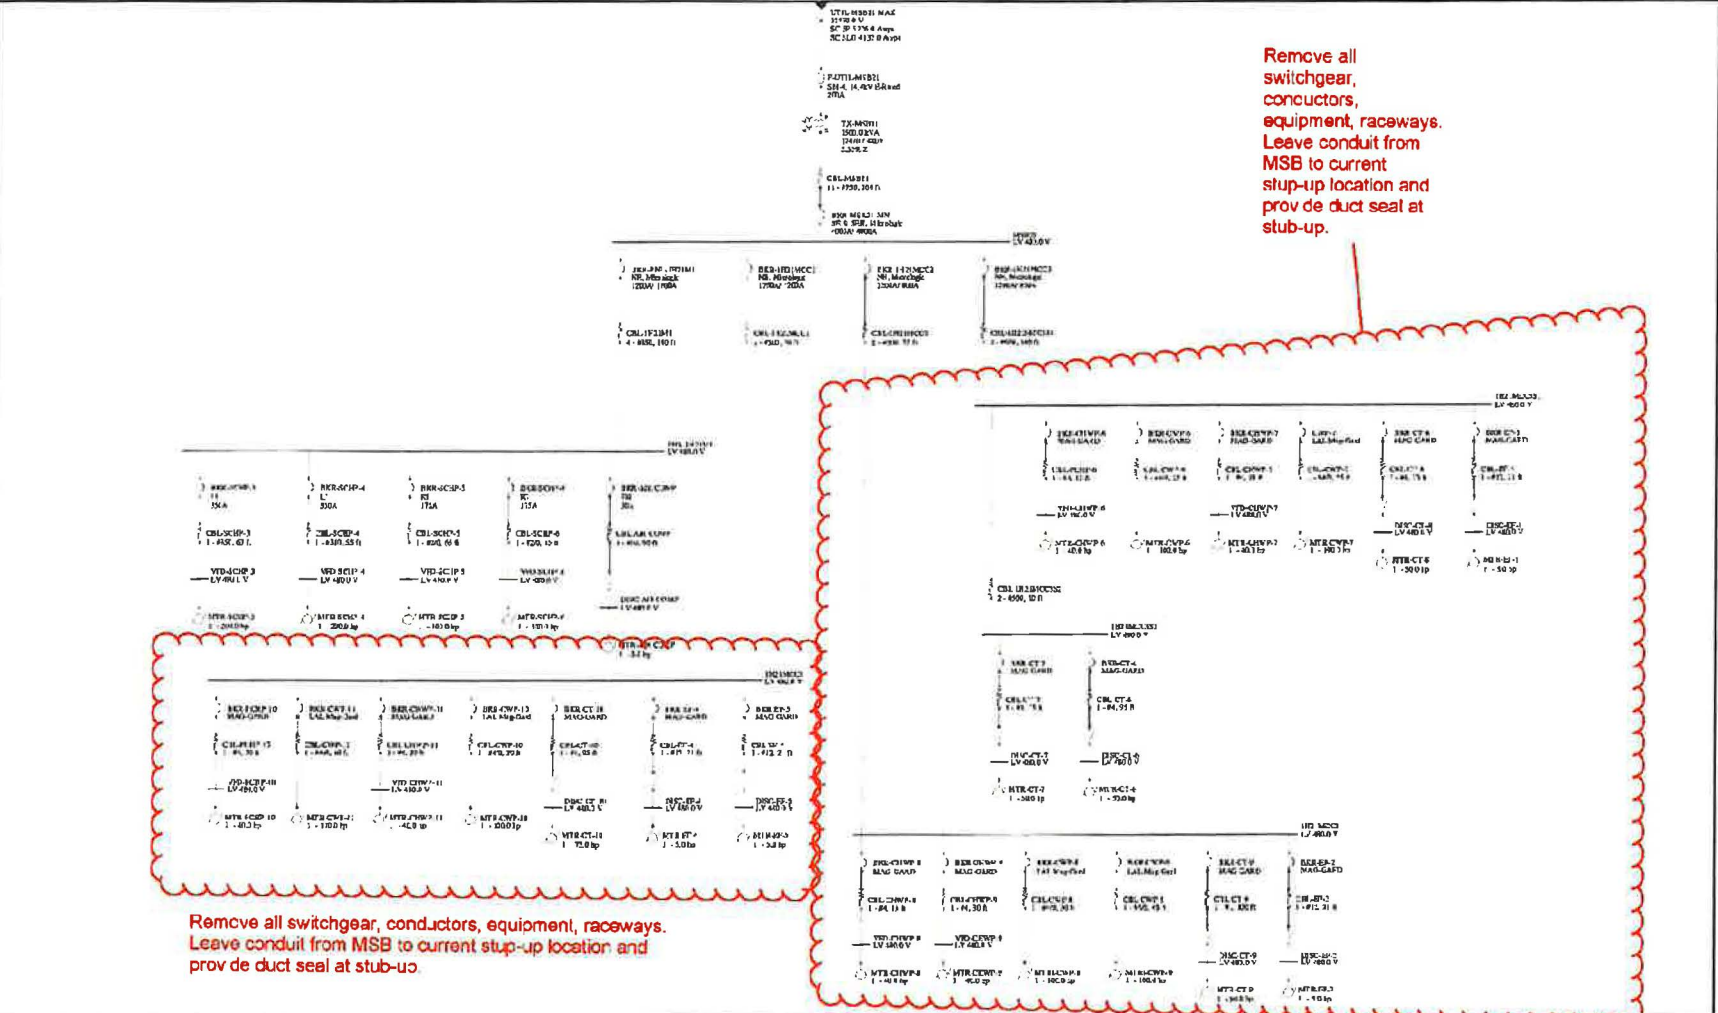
UTIL-MSB1 MAX
SC 3P
SC SLG

P-UTIL-MSB1
SM-4, 14.4kV

TX-MSB1
1500.0 kVA

CBL-MSB1

BKR-MSB1 MV
SR

MSB
LV 480.0 V

Remove all switchgear, concuctors, equipment, raceways. Leave conduit from MSB to current stup-up location and prov de duct seal at stub-up.

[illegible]

MTR-AIR COMP

Remove all switchgear, conductors, equipment, raceways. Leave conduit from MSB to current stup-up location and prov de duct seal at stub-up.